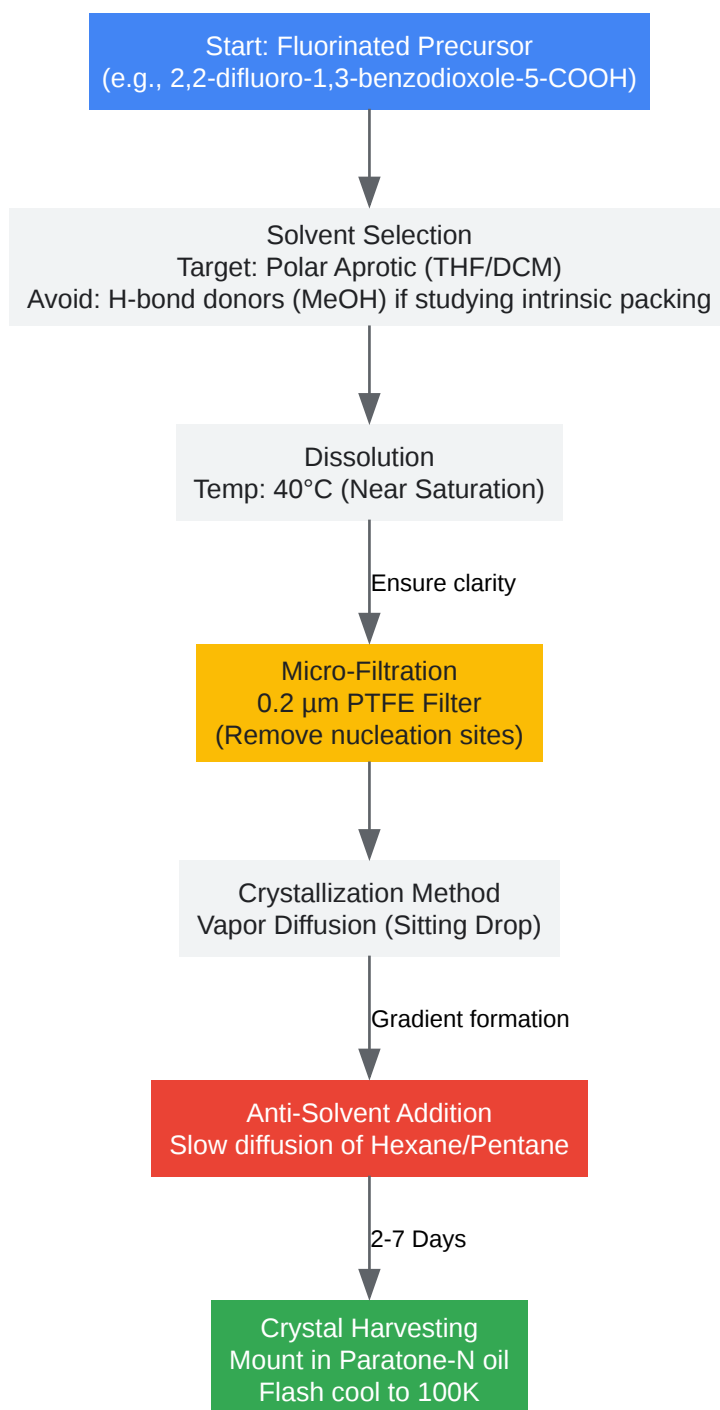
Start: Fluorinated Precursor
(e.g., 2,2-difluoro-1,3-benzodioxole-5-COOH)

Solvent Selection
Target: Polar Aprotic (THF/DCM)
Avoid: H-bond donors (MeOH) if studying intrinsic packing

Dissolution
Temp: 40°C (Near Saturation)

Ensure clarity

Micro-Filtration
0.2 µm PTFE Filter
(Remove nucleation sites)

Crystallization Method
Vapor Diffusion (Sitting Drop)

Gradient formation

Anti-Solvent Addition
Slow diffusion of Hexane/Pentane

2-7 Days

Crystal Harvesting
Mount in Paratone-N oil
Flash cool to 100K